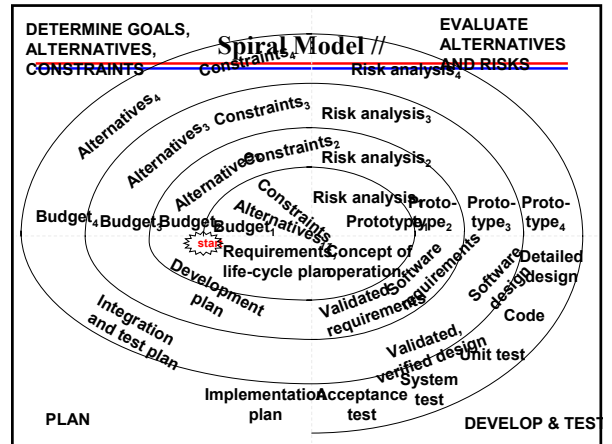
DETERMINE GOALS, ALTERNATIVES, CONSTRAINTS

Spiral Model //

EVALUATE ALTERNATIVES AND RISKS

Constraints$_4$

Risk analysis$_4$

Alternatives$_4$

Alternatives$_3$ Constraints$_3$

Risk analysis$_3$

Alternatives$_2$ Constraints$_2$

Risk analysis$_2$

Constraints$_1$

Alternatives$_1$

Risk analysis$_1$

Prototype$_1$ Prototype$_2$ Prototype$_3$ Prototype$_4$

Budget$_4$ Budget$_3$ Budget$_2$ Budget$_1$

start

Requirements, life-cycle plan

Concept of operation

Development plan

Software requirements

Validated requirements

Software design

Detailed design

Code

Integration and test plan

Validated, verified design

Unit test

System test

Implementation plan

Acceptance test

PLAN

DEVELOP & TEST